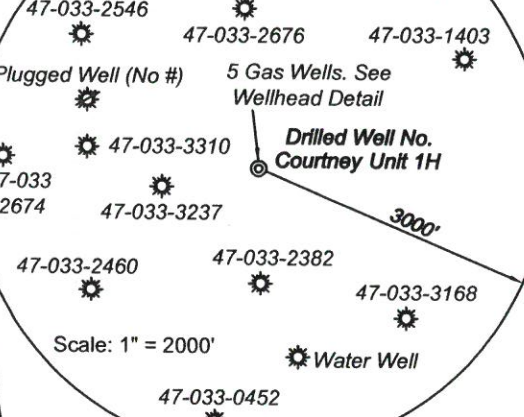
47-033-2546

47-033-2676

47-033-1403

Plugged Well (No #)

5 Gas Wells. See Wellhead Detail

47-033-3310

Drilled Well No. Courtney Unit 1H

7-033
2674

47-033-3237

3000'

47-033-2460

47-033-2382

47-033-3168

Scale: 1" = 2000'

Water Well

47-033-0452